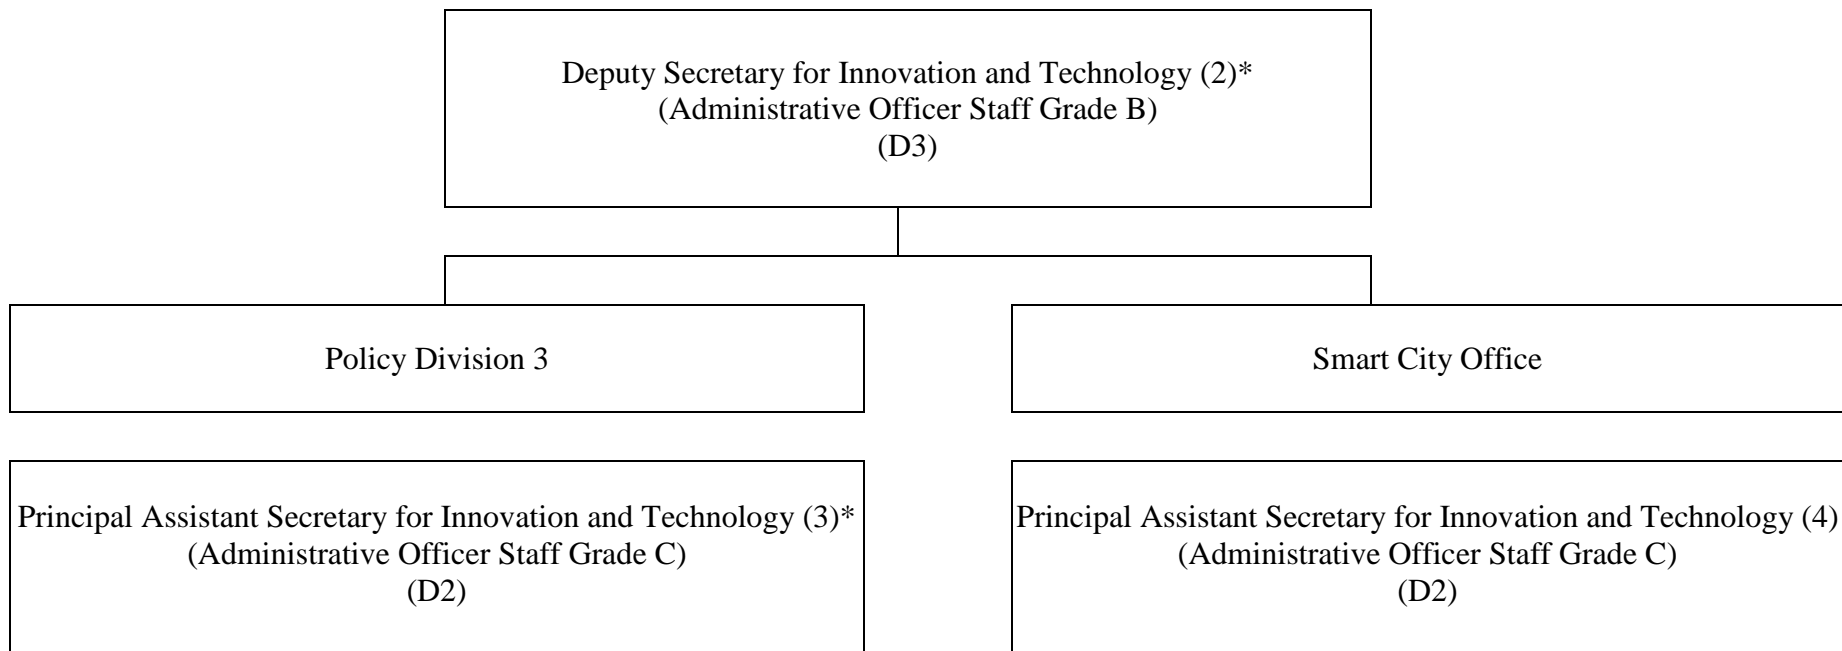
Deputy Secretary for Innovation and Technology (2)*
(Administrative Officer Staff Grade B)
(D3)

Policy Division 3

Principal Assistant Secretary for Innovation and Technology (3)*
(Administrative Officer Staff Grade C)
(D2)

Smart City Office

Principal Assistant Secretary for Innovation and Technology (4)
(Administrative Officer Staff Grade C)
(D2)